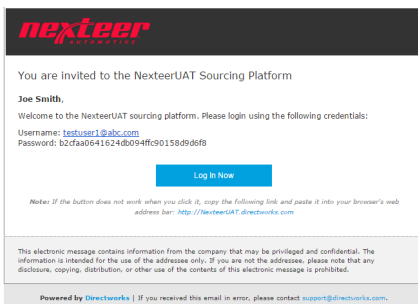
nexteer
AUTOMOTIVE

You are invited to the NexteerUAT Sourcing Platform

Joe Smith,

Welcome to the NexteerUAT sourcing platform. Please login using the following credentials:

Username: testuser1@abc.com
Password: b2cfaa0641624db094ffc90158d9d6f8

Log In Now

Note: If the button does not work when you click it, copy the following link and paste it into your browser's web address bar: http://NexteerUAT.directworks.com

This electronic message contains information from the company that may be privileged and confidential. The information is intended for the use of the addressee only. If you are not the addressee, please note that any disclosure, copying, distribution, or other use of the contents of this electronic message is prohibited.

Powered by Directworks | If you received this email in error, please contact support@directworks.com.